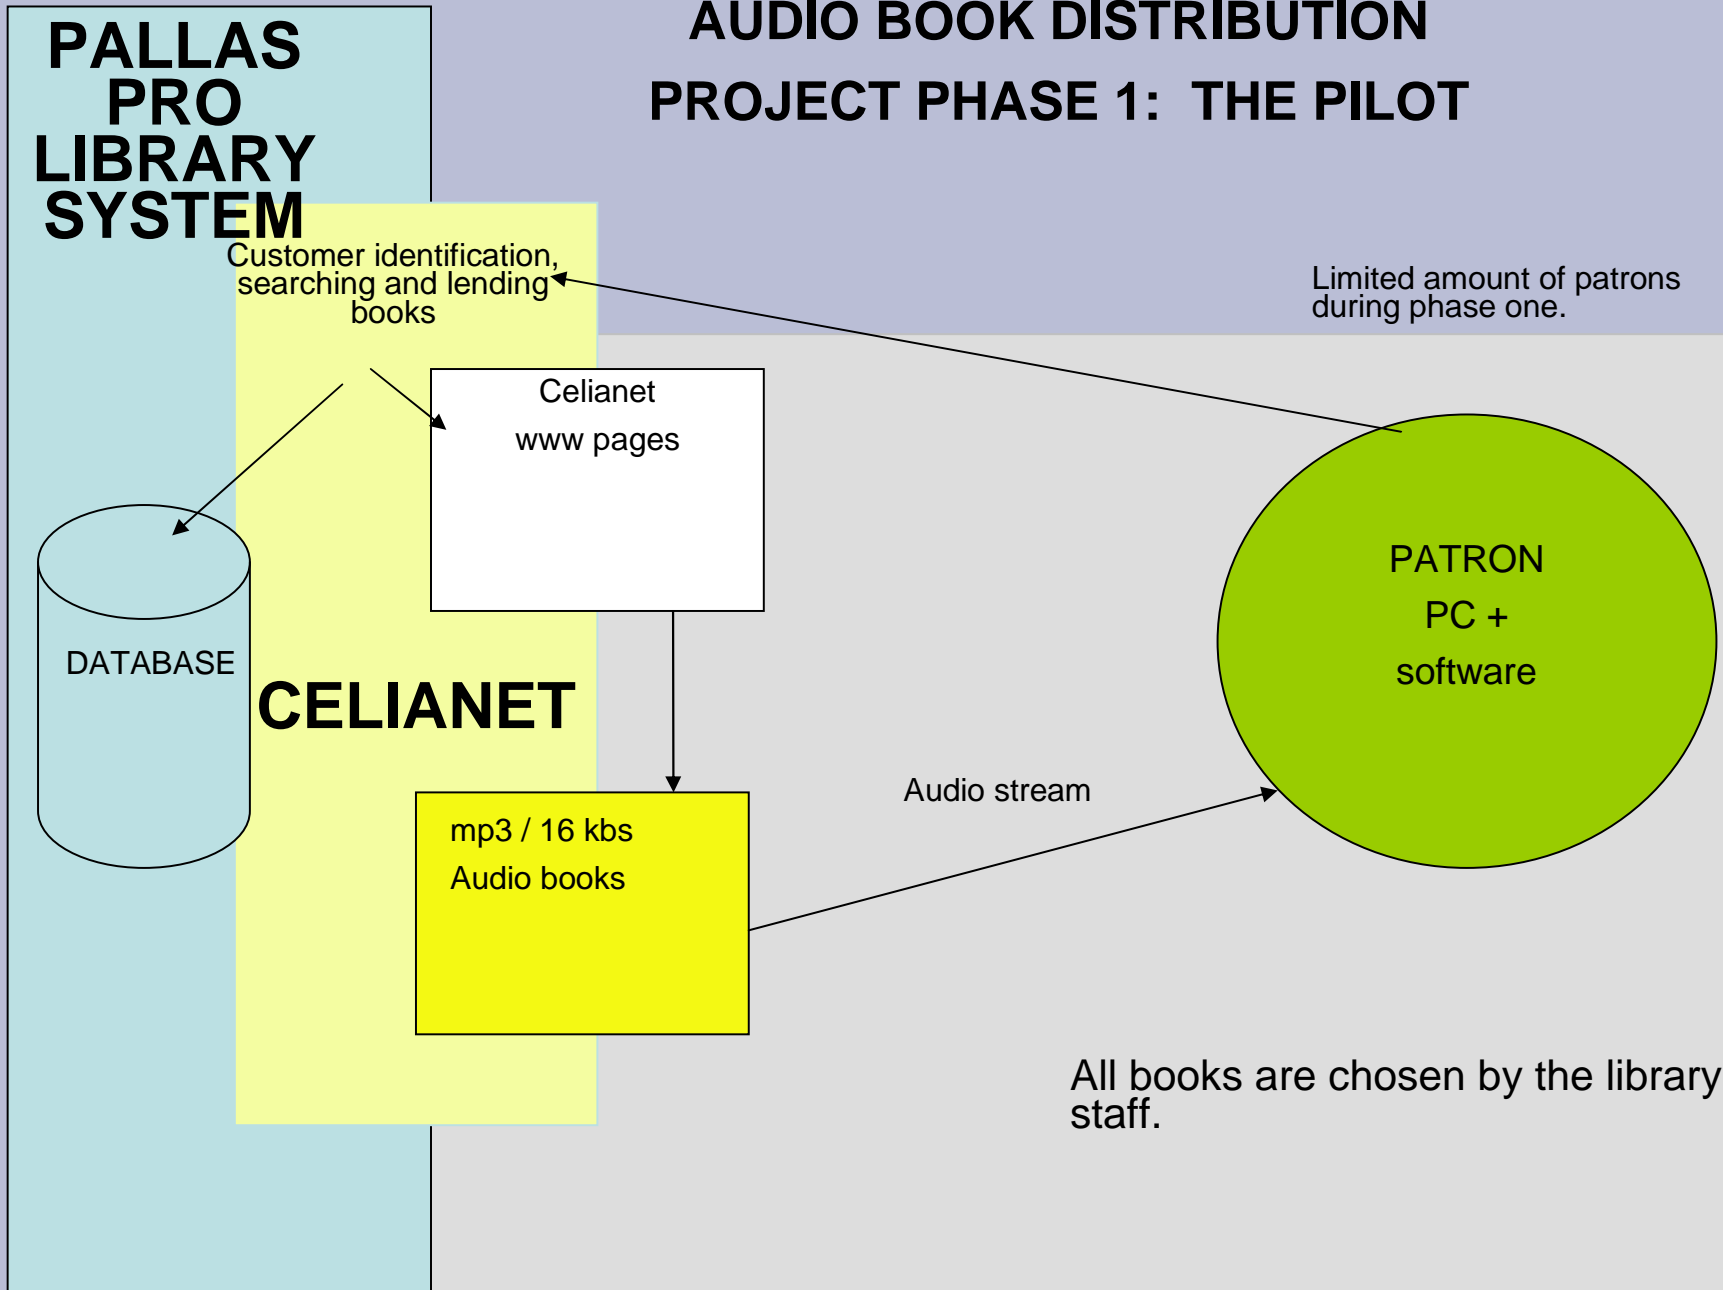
AUDIO BOOK DISTRIBUTION

PROJECT PHASE 1: THE PILOT

PALLAS PRO LIBRARY SYSTEM

Customer identification, searching and lending books

Limited amount of patrons during phase one.

Celianet

www pages

DATABASE

CELIANET

PATRON

PC +

software

Audio stream

mp3 / 16 kbs

Audio books

All books are chosen by the library staff.